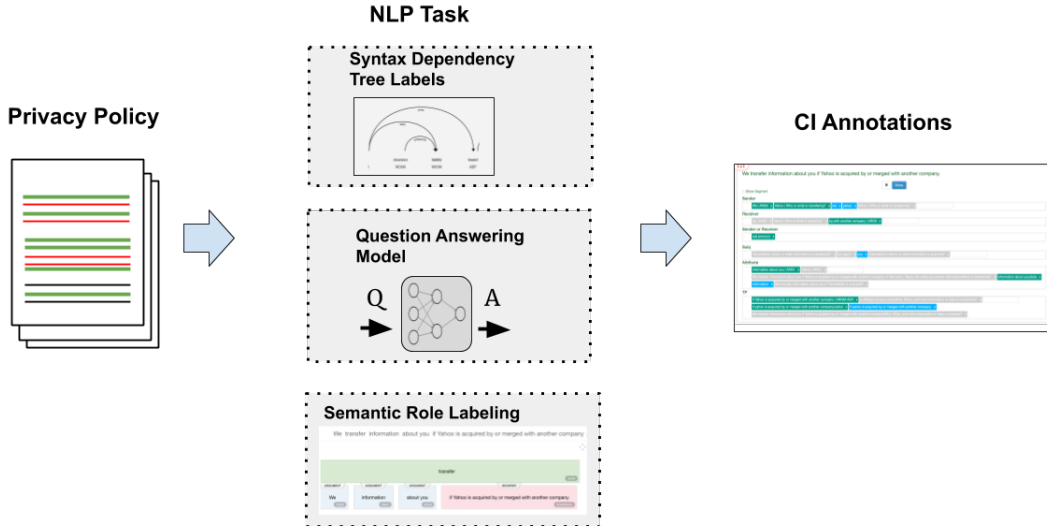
NLP Task

Privacy Policy

Syntax Dependency Tree Labels

CI Annotations

We transfer information about you if Yahoo is acquired by or merged with another company.

Sender

Receiver

Sender or Receiver

Data

Attribute

CI

Question Answering Model

Q

A

Semantic Role Labeling

We transfer information about you if Yahoo is acquired by or merged with another company

transfer

We

information

about you

if Yahoo is acquired by or merged with another company